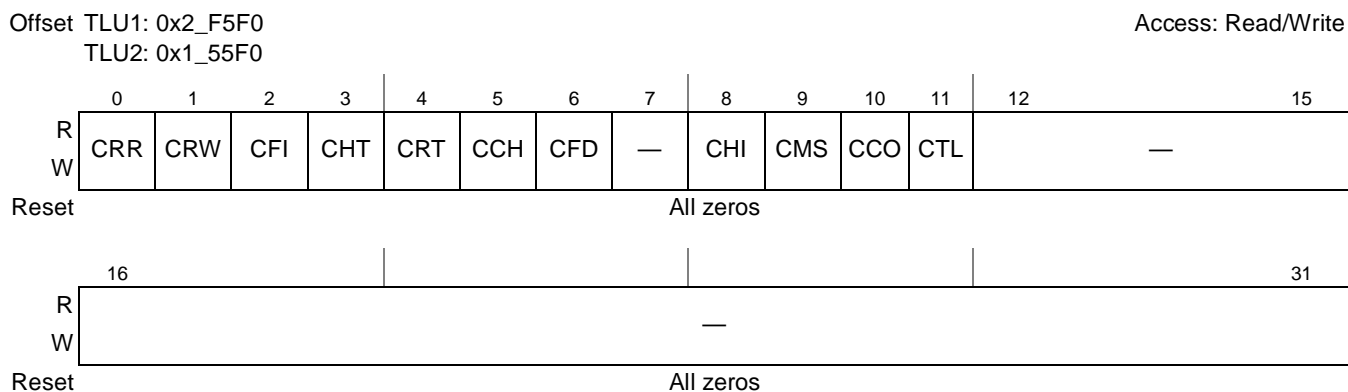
Offset TLU1: 0x2_F5F0
TLU2: 0x1_55F0

Access: Read/Write

| | 0 | 1 | 2 | 3 | 4 | 5 | 6 | 7 | 8 | 9 | 10 | 11 | 12 15 |
|---|---|---|---|---|---|---|---|---|---|---|---|---|---|
| R W | CRR | CRW | CFI | CHT | CRT | CCH | CFD | — | CHI | CMS | CCO | CTL | — |
| Reset | All zeros | | | | | | | | | | | | |

| | 16 31 |
|---|---|
| R W | — |
| Reset | All zeros |